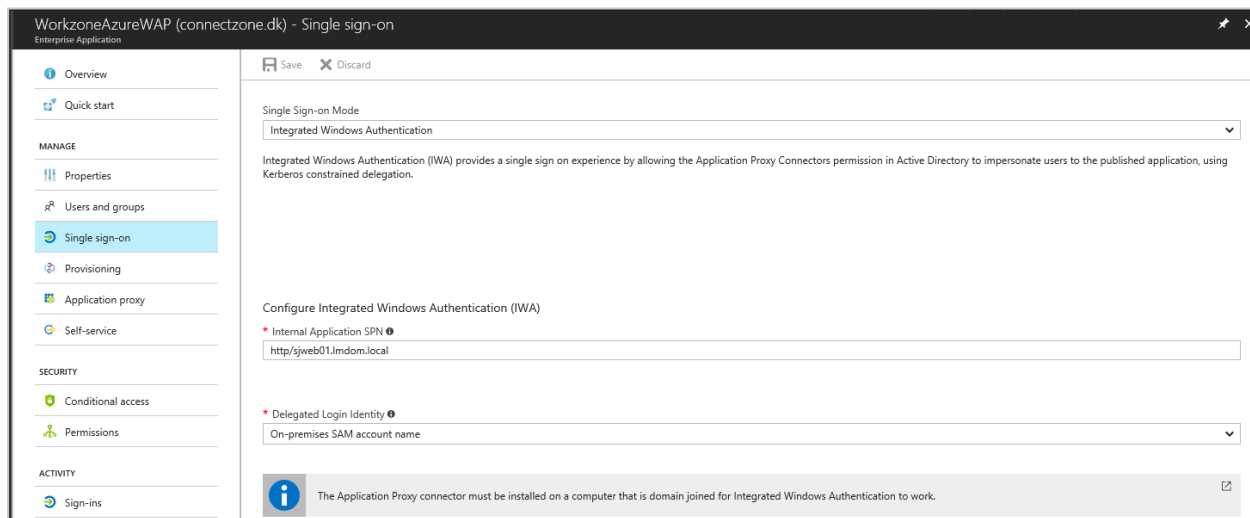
WorkzoneAzureWAP (connectzone.dk) - Single sign-on
Enterprise Application

Overview
Quick start
MANAGE
Properties
Users and groups
Single sign-on
Provisioning
Application proxy
Self-service
SECURITY
Conditional access
Permissions
ACTIVITY
Sign-ins

Save
Discard

Single Sign-on Mode
Integrated Windows Authentication

Integrated Windows Authentication (IWA) provides a single sign on experience by allowing the Application Proxy Connectors permission in Active Directory to impersonate users to the published application, using Kerberos constrained delegation.

Configure Integrated Windows Authentication (IWA)
* Internal Application SPN
http/sjweb01.lmdom.local

* Delegated Login Identity
On-premises SAM account name

The Application Proxy connector must be installed on a computer that is domain joined for Integrated Windows Authentication to work.